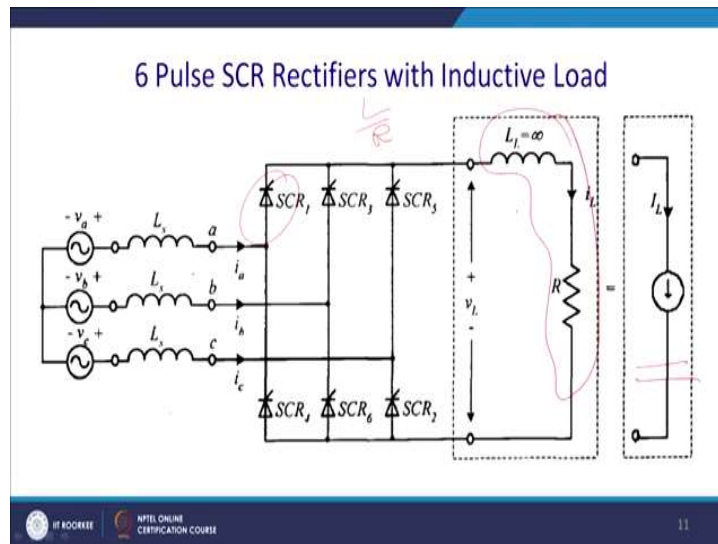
6 Pulse SCR Rectifiers with Inductive Load

$\frac{L}{R}$

$-v_a+$ $L_s$ $a$ $i_a$

$-v_b+$ $L_s$ $b$ $i_b$

$-v_c+$ $L_s$ $c$ $i_c$

$SCR_1$ $SCR_3$ $SCR_5$

$SCR_4$ $SCR_6$ $SCR_2$

$L_L=\infty$ $i_L$ $+$ $v_L$ $-$ $R$ $=$ $I_L$

IIT ROORKEE NPTEL ONLINE CERTIFICATION COURSE

11